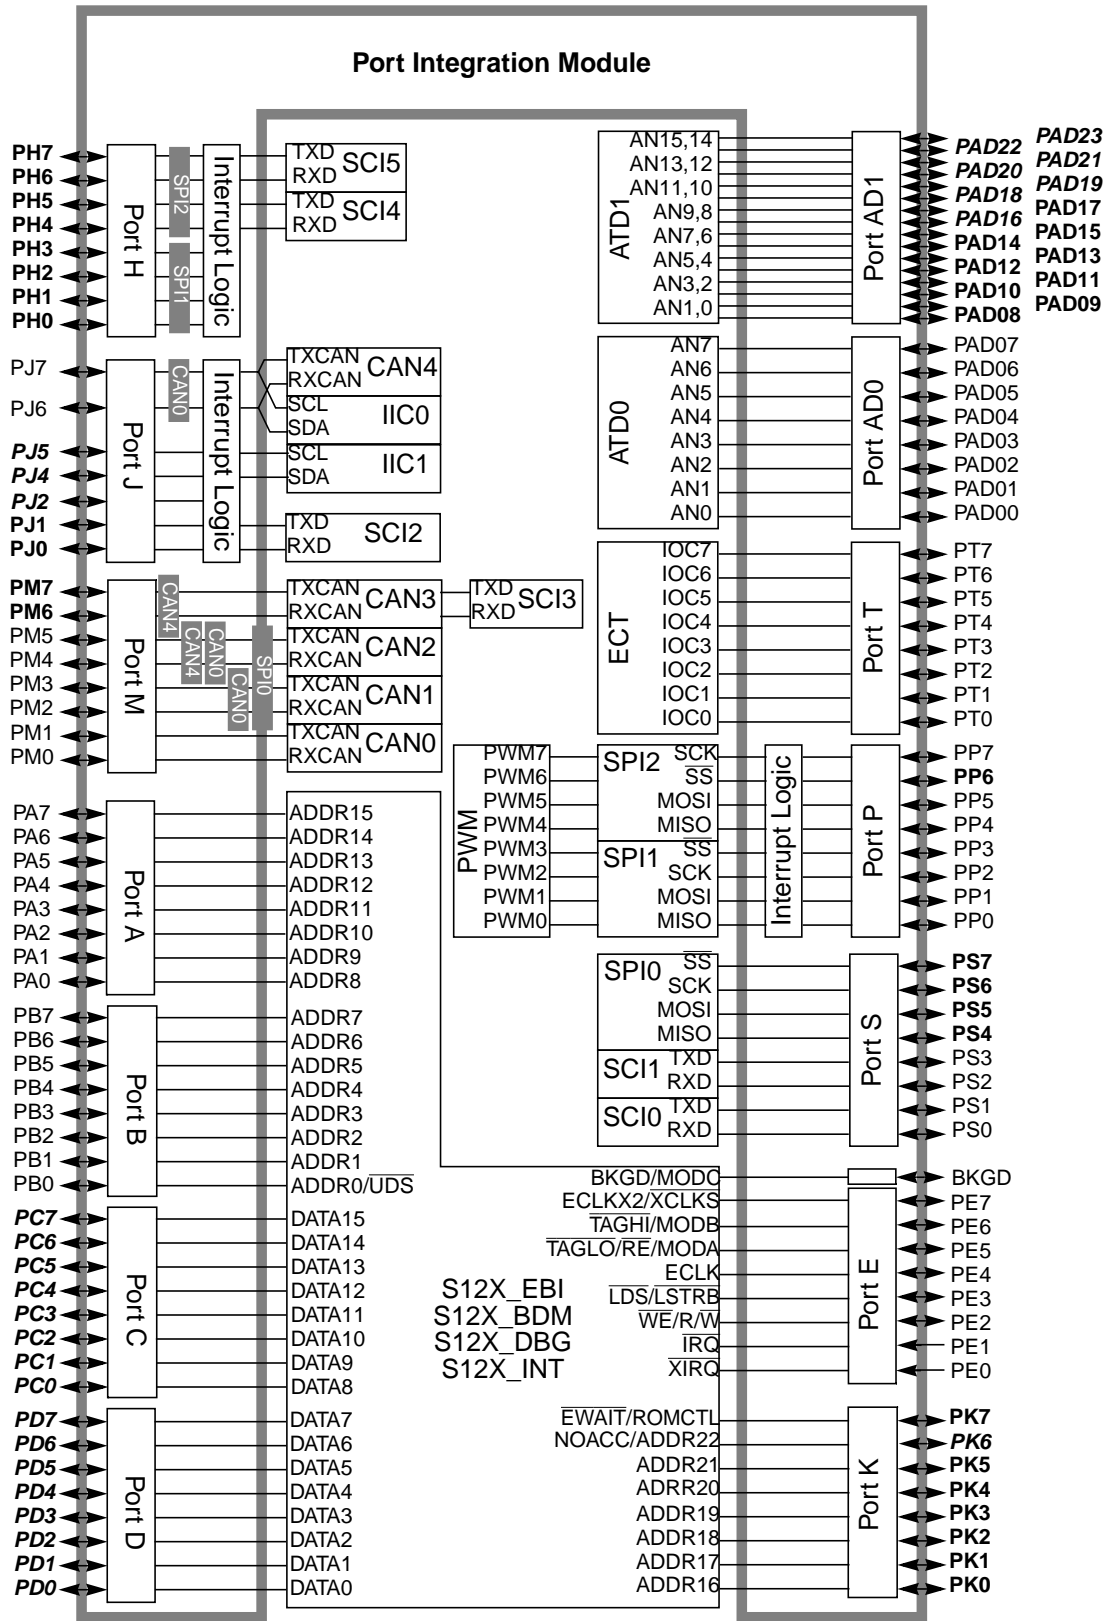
Port Integration Module

PH7
PH6
PH5
PH4
PH3
PH2
PH1
PH0
Port H
SPI2
SPI1
Interrupt Logic
TXD
RXD
SCI5
TXD
RXD
SCI4

PJ7
PJ6
PJ5
PJ4
PJ2
PJ1
PJ0
Port J
CAN0
Interrupt Logic
TXCAN
RXCAN
CAN4
SCL
SDA
IIC0
SCL
SDA
IIC1
TXD
RXD
SCI2

PM7
PM6
PM5
PM4
PM3
PM2
PM1
PM0
Port M
CAN4
CAN4
CAN0
CAN0
SPI0
TXCAN
RXCAN
CAN3
TXD
RXD
SCI3
TXCAN
RXCAN
CAN2
TXCAN
RXCAN
CAN1
TXCAN
RXCAN
CAN0

PA7
PA6
PA5
PA4
PA3
PA2
PA1
PA0
Port A
ADDR15
ADDR14
ADDR13
ADDR12
ADDR11
ADDR10
ADDR9
ADDR8

PB7
PB6
PB5
PB4
PB3
PB2
PB1
PB0
Port B
ADDR7
ADDR6
ADDR5
ADDR4
ADDR3
ADDR2
ADDR1
ADDR0/$\overline{UDS}$

PC7
PC6
PC5
PC4
PC3
PC2
PC1
PC0
Port C
DATA15
DATA14
DATA13
DATA12
DATA11
DATA10
DATA9
DATA8

PD7
PD6
PD5
PD4
PD3
PD2
PD1
PD0
Port D
DATA7
DATA6
DATA5
DATA4
DATA3
DATA2
DATA1
DATA0

ATD1
AN15,14
AN13,12
AN11,10
AN9,8
AN7,6
AN5,4
AN3,2
AN1,0
Port AD1
PAD22
PAD20
PAD18
PAD16
PAD14
PAD12
PAD10
PAD08
PAD23
PAD21
PAD19
PAD17
PAD15
PAD13
PAD11
PAD09

ATD0
AN7
AN6
AN5
AN4
AN3
AN2
AN1
AN0
Port AD0
PAD07
PAD06
PAD05
PAD04
PAD03
PAD02
PAD01
PAD00

ECT
IOC7
IOC6
IOC5
IOC4
IOC3
IOC2
IOC1
IOC0
Port T
PT7
PT6
PT5
PT4
PT3
PT2
PT1
PT0

PWM
PWM7
PWM6
PWM5
PWM4
PWM3
PWM2
PWM1
PWM0
SPI2
SCK
$\overline{SS}$
MOSI
MISO
SPI1
$\overline{SS}$
SCK
MOSI
MISO
Interrupt Logic
Port P
PP7
PP6
PP5
PP4
PP3
PP2
PP1
PP0

SPI0
$\overline{SS}$
SCK
MOSI
MISO
SCI1
TXD
RXD
SCI0
TXD
RXD
Port S
PS7
PS6
PS5
PS4
PS3
PS2
PS1
PS0

BKGD/MODC
ECLKX2/XCLKS
$\overline{TAGHI}$/MODB
$\overline{TAGLO}$/$\overline{RE}$/MODA
ECLK
$\overline{LDS}$/$\overline{LSTRB}$
$\overline{WE}$/R/$\overline{W}$
$\overline{IRQ}$
$\overline{XIRQ}$
BKGD
Port E
PE7
PE6
PE5
PE4
PE3
PE2
PE1
PE0

S12X_EBI
S12X_BDM
S12X_DBG
S12X_INT

$\overline{EWAIT}$/ROMCTL
NOACC/ADDR22
ADDR21
ADRR20
ADDR19
ADDR18
ADDR17
ADDR16
Port K
PK7
PK6
PK5
PK4
PK3
PK2
PK1
PK0